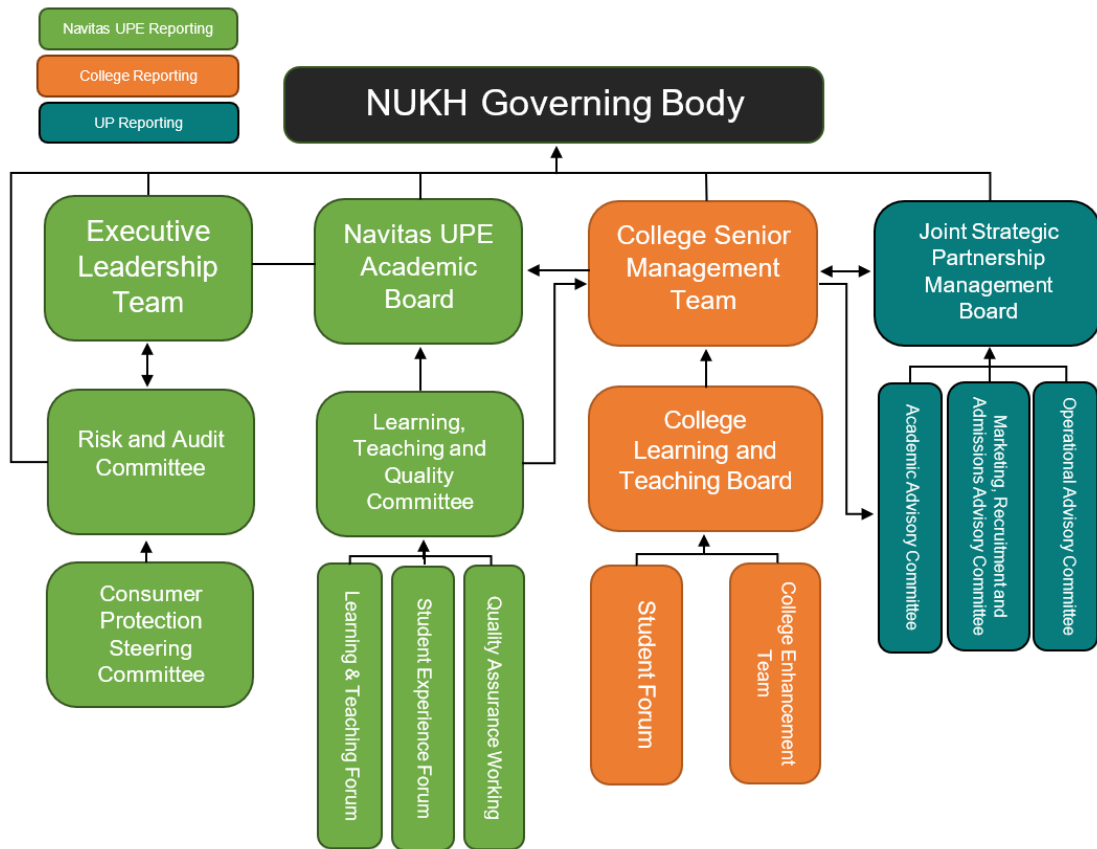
Navitas UPE Reporting

College Reporting

UP Reporting

NUKH Governing Body

Executive Leadership Team

Navitas UPE Academic Board

College Senior Management Team

Joint Strategic Partnership Management Board

Risk and Audit Committee

Learning, Teaching and Quality Committee

College Learning and Teaching Board

Academic Advisory Committee

Marketing, Recruitment and Admissions Advisory Committee

Operational Advisory Committee

Consumer Protection Steering Committee

Learning & Teaching Forum

Student Experience Forum

Quality Assurance Working

Student Forum

College Enhancement Team